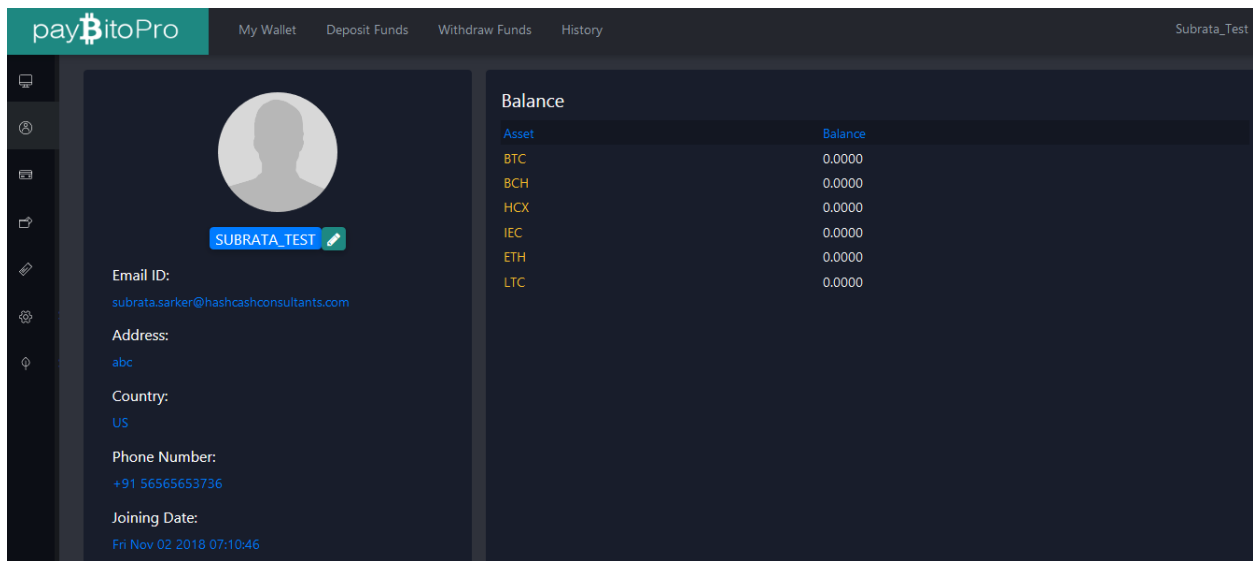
payBitoPro

My Wallet Deposit Funds Withdraw Funds History

Subrata_Test

SUBRATA_TEST

Email ID:
subrata.sarker@hashcashconsultants.com

Address:
abc

Country:
US

Phone Number:
+91 56565653736

Joining Date:
Fri Nov 02 2018 07:10:46

Balance

| Asset | Balance |
|---|---|
| BTC | 0.0000 |
| BCH | 0.0000 |
| HCX | 0.0000 |
| IEC | 0.0000 |
| ETH | 0.0000 |
| LTC | 0.0000 |